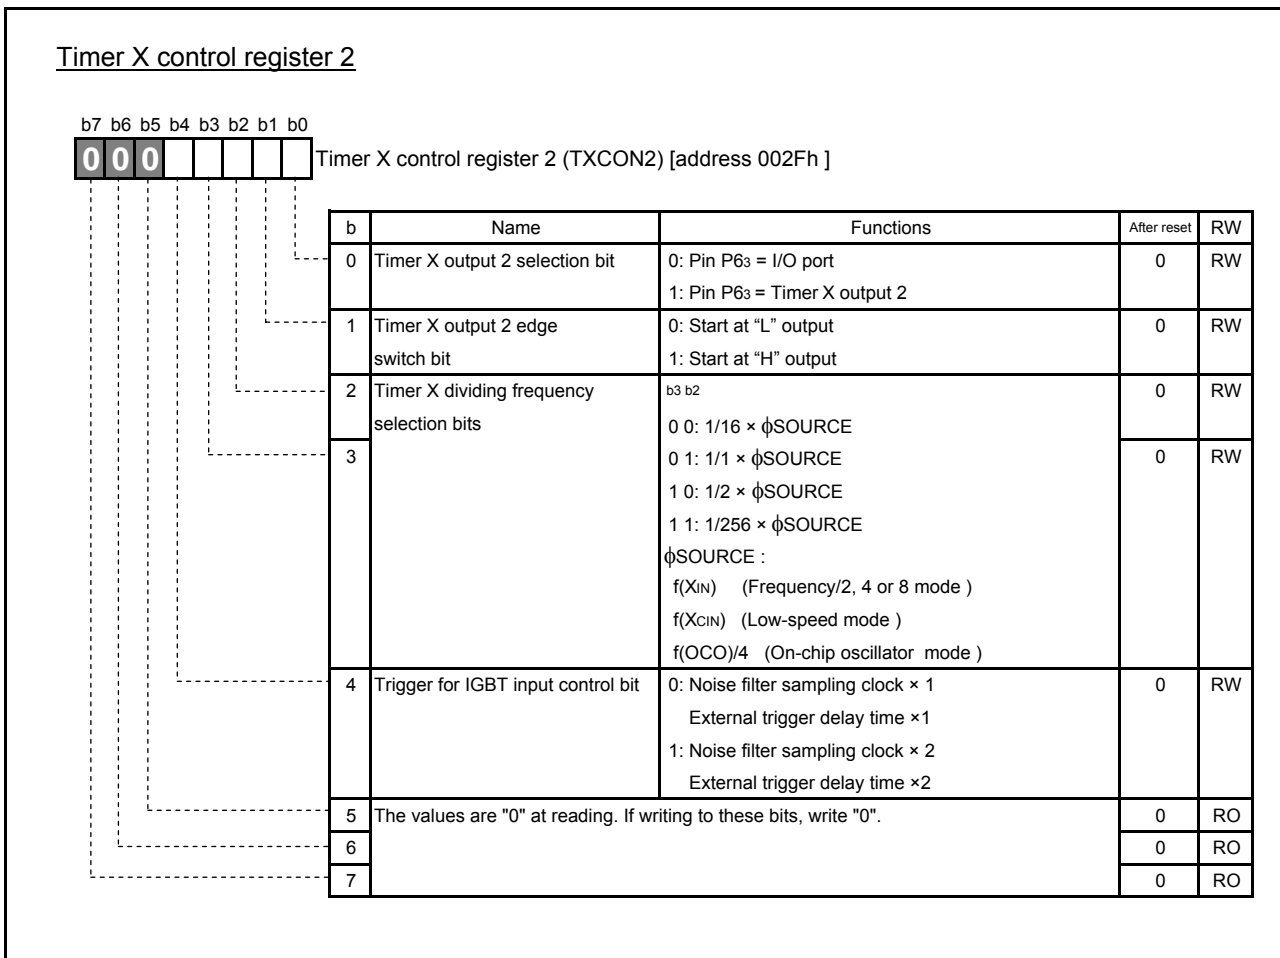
Timer X control register 2

b7 b6 b5 b4 b3 b2 b1 b0
0 0 0

Timer X control register 2 (TXCON2) [address 002Fh ]

| b | Name | Functions | After reset | RW |
|---|---|---|---|---|
| 0 | Timer X output 2 selection bit | 0: Pin $P6_3$ = I/O port<br>1: Pin $P6_3$ = Timer X output 2 | 0 | RW |
| 1 | Timer X output 2 edge switch bit | 0: Start at "L" output<br>1: Start at "H" output | 0 | RW |
| 2 | Timer X dividing frequency selection bits | b3 b2<br>0 0: 1/16 × $\phi$SOURCE | 0 | RW |
| 3 | | 0 1: 1/1 × $\phi$SOURCE<br>1 0: 1/2 × $\phi$SOURCE<br>1 1: 1/256 × $\phi$SOURCE<br>$\phi$SOURCE :<br>f($X_{IN}$) (Frequency/2, 4 or 8 mode )<br>f($X_{CIN}$) (Low-speed mode )<br>f(OCO)/4 (On-chip oscillator mode ) | 0 | RW |
| 4 | Trigger for IGBT input control bit | 0: Noise filter sampling clock × 1<br>External trigger delay time ×1<br>1: Noise filter sampling clock × 2<br>External trigger delay time ×2 | 0 | RW |
| 5 | The values are "0" at reading. If writing to these bits, write "0". | | 0 | RO |
| 6 | | | 0 | RO |
| 7 | | | 0 | RO |